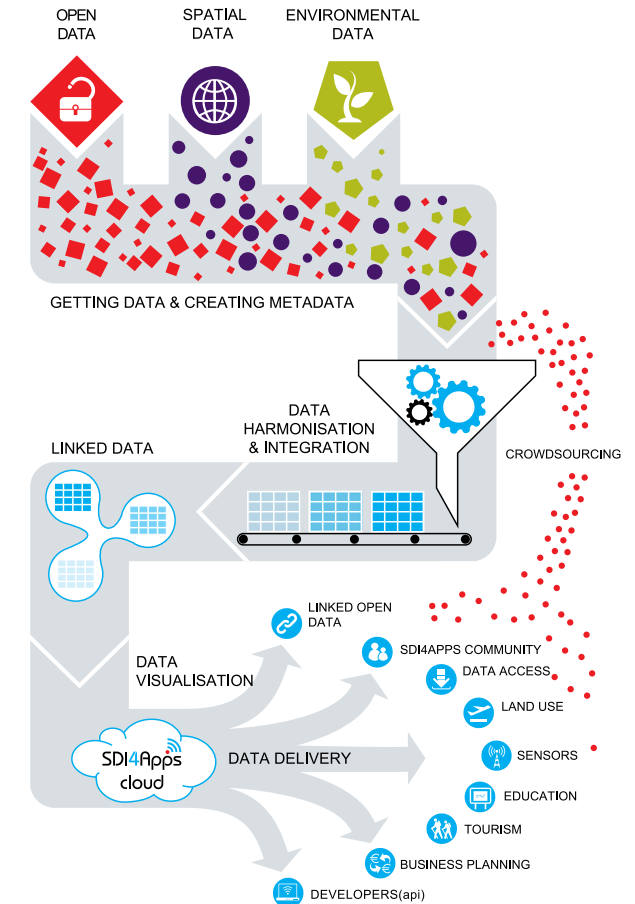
OPEN DATA

SPATIAL DATA

ENVIRONMENTAL DATA

GETTING DATA & CREATING METADATA

DATA HARMONISATION & INTEGRATION

LINKED DATA

CROWDSOURCING

LINKED OPEN DATA

SDI4APPS COMMUNITY

DATA ACCESS

LAND USE

DATA VISUALISATION

SDI4Apps cloud

DATA DELIVERY

SENSORS

EDUCATION

TOURISM

BUSINESS PLANNING

DEVELOPERS(api)